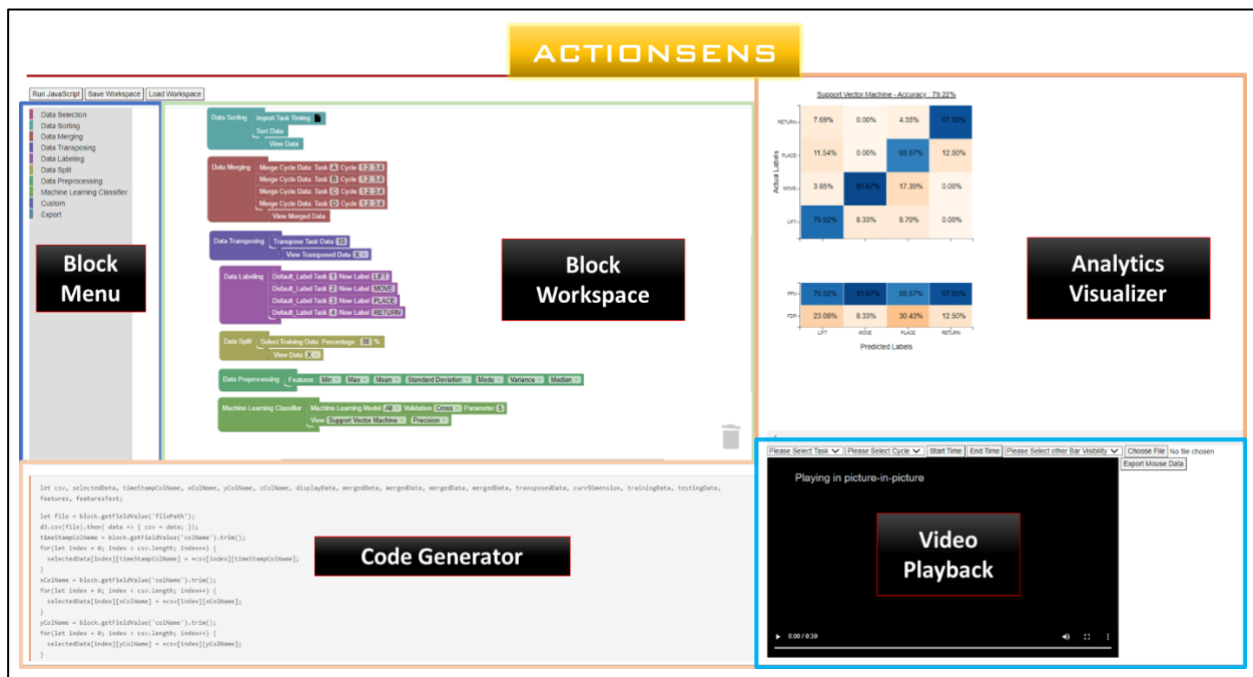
ACTIONSENS

Run JavaScript Save Workspace Load Workspace

Data Selection
Data Sorting
Data Merging
Data Transposing
Data Labeling
Data Split
Data Preprocessing
Machine Learning Classifier
Custom
Export

Block Menu

Data Sorting Import Task Timing
Sort Data
View Data

Data Merging Merge Cycle Data: Task A Cycle 1,2,3,4
Merge Cycle Data: Task B Cycle 1,2,3,4
Merge Cycle Data: Task C Cycle 1,2,3,4
Merge Cycle Data: Task D Cycle 1,2,3,4
View Merged Data

Data Transposing Transpose Task Data 10
View Transposed Data X

Data Labeling Default_Label Task 1 New Label LIFT
Default_Label Task 2 New Label MOVE
Default_Label Task 3 New Label PLACE
Default_Label Task 4 New Label RETURN

Data Split Select Training Data Percentage 80 %
View Data X

Data Preprocessing Features Min Max Mean Standard Deviation Mode Variance Median

Machine Learning Classifier Machine Learning Model All Validation Cross Parameter 5
View Support Vector Machine Precision

Block Workspace

Support Vector Machine - Accuracy : 79.22%

| | | | | |
|---|---|---|---|---|
| RETURN | 7.69% | 0.00% | 4.35% | 87.50% |
| PLACE | 11.54% | 0.00% | 69.57% | 12.50% |
| MOVE | 3.85% | 91.67% | 17.39% | 0.00% |
| LIFT | 76.92% | 8.33% | 8.70% | 0.00% |

Actual Labels

| | | | | |
|---|---|---|---|---|
| PPV | 76.92% | 91.67% | 69.57% | 87.50% |
| FDR | 23.08% | 8.33% | 30.43% | 12.50% |
| | LIFT | MOVE | PLACE | RETURN |

Predicted Labels

Analytics Visualizer

let csv, selectedData, timeStampColName, xColName, yColName, zColName, dDisplayData, mergedData, mergedData, mergedData, mergedData, transposedData, currDimension, trainingData, testingData, features, featuresTest;

let file = block.getFieldValue("filePath");
d3.csv(file).then( data => { csv = data; });
timeStampColName = block.getFieldValue('colName').trim();
for(let index = 0; index < csv.length; index++) {
selectedData[index][timeStampColName] = +csv[index][timeStampColName];
}
xColName = block.getFieldValue('colName').trim();
for(let index = 0; index < csv.length; index++) {
selectedData[index][xColName] = +csv[index][xColName];
}
yColName = block.getFieldValue('colName').trim();
for(let index = 0; index < csv.length; index++) {
selectedData[index][yColName] = +csv[index][yColName];
}

Code Generator

Please Select Task Please Select Cycle Start Time End Time Please Select other Bar Visibility Choose File No file chosen
Export Mouse Data

Playing in picture-in-picture

Video Playback

0:00 / 0:39